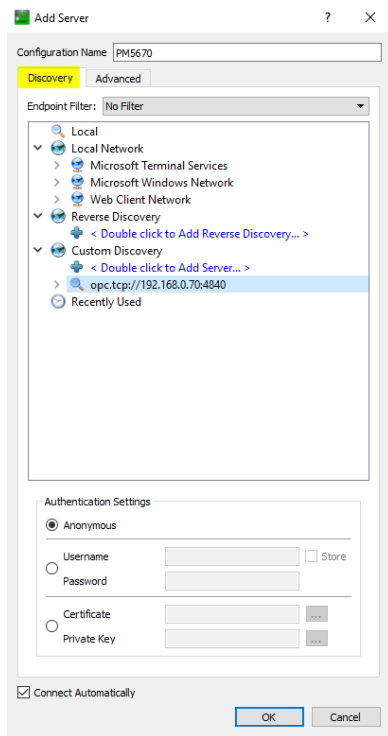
Add Server ? ×

Configuration Name PM5670

Discovery Advanced

Endpoint Filter: No Filter

Local
Local Network
Microsoft Terminal Services
Microsoft Windows Network
Web Client Network
Reverse Discovery
< Double click to Add Reverse Discovery... >
Custom Discovery
< Double click to Add Server... >
opc.tcp://192.168.0.70:4840
Recently Used

Authentication Settings
Anonymous
Username
Store
Password
Certificate
...
Private Key
...

Connect Automatically

OK Cancel